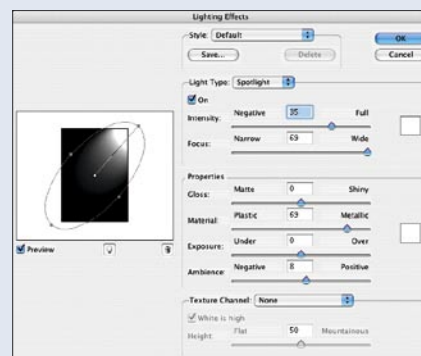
Lighting Effects

Style: Default
Save...
Delete
OK
Cancel

Light Type: Spotlight
On
Intensity: Negative 35 Full
Focus: Narrow 69 Wide

Properties
Gloss: Matte 0 Shiny
Material: Plastic 69 Metallic
Exposure: Under 0 Over
Ambience: Negative 8 Positive

Preview

Texture Channel: None
White is high
Height: Flat 50 Mountainous